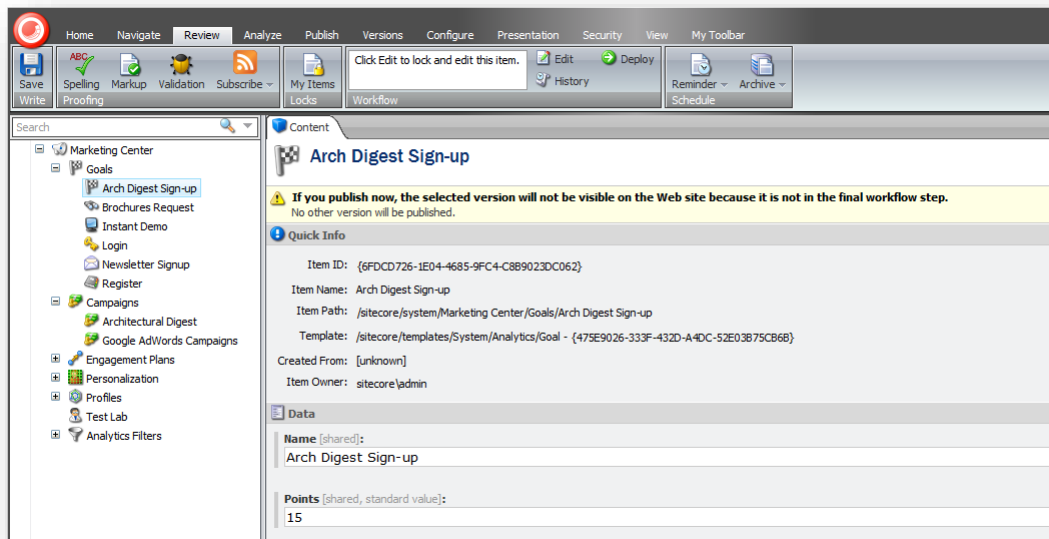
Home Navigate Review Analyze Publish Versions Configure Presentation Security View My Toolbar

Save
Write

ABC
Spelling Markup Validation Subscribe
Proofing

My Items
Locks

Click Edit to lock and edit this item.
Edit Deploy
History
Workflow

Reminder Archive
Schedule

Search

Marketing Center
Goals
Arch Digest Sign-up
Brochures Request
Instant Demo
Login
Newsletter Signup
Register
Campaigns
Architectural Digest
Google AdWords Campaigns
Engagement Plans
Personalization
Profiles
Test Lab
Analytics Filters

Content

Arch Digest Sign-up

If you publish now, the selected version will not be visible on the Web site because it is not in the final workflow step.
No other version will be published.

Quick Info

Item ID: {6FDCD726-1E04-4685-9FC4-C8B9023DC062}
Item Name: Arch Digest Sign-up
Item Path: /sitecore/system/Marketing Center/Goals/Arch Digest Sign-up
Template: /sitecore/templates/System/Analytics/Goal - {475E9026-333F-432D-A4DC-52E03B75CB6B}
Created From: [unknown]
Item Owner: sitecore\admin

Data

Name [shared]:
Arch Digest Sign-up

Points [shared, standard value]:
15